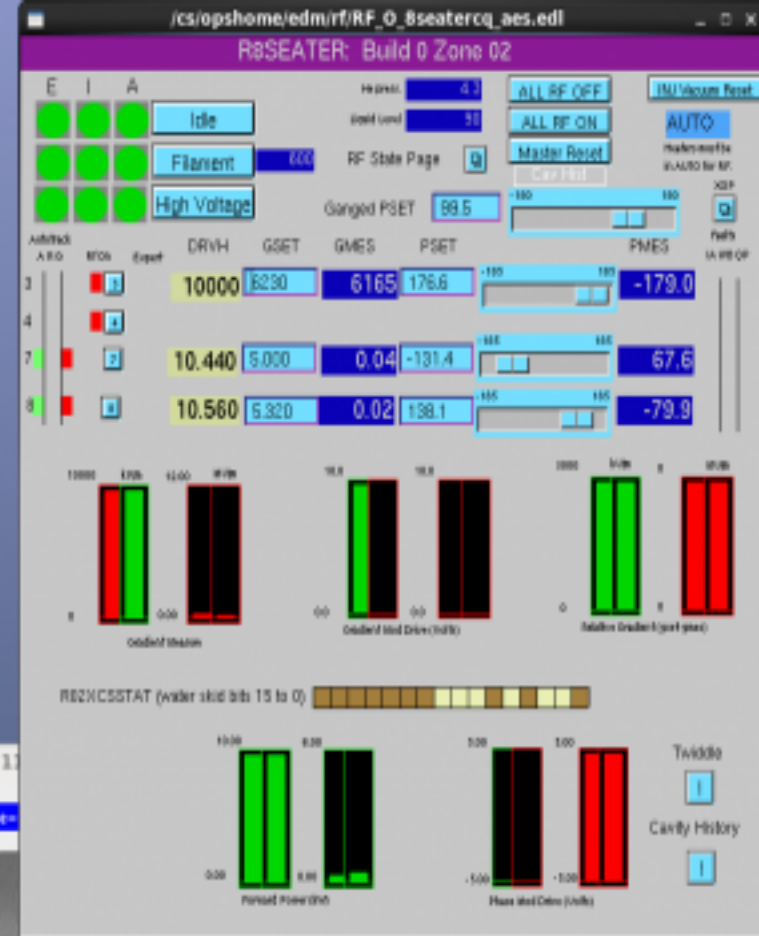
/cs/opshome/edm/rf/RF_O_8seatercq_aes.edl

R8SEATER: Build 0 Zone 02

E I A

Idle

Filament

High Voltage

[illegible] 4.3

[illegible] 98

RF State Page

Ganged PSET 89.5

ALL RF OFF

ALL RF ON

Master Reset

Cav Hist

INJ Vacuum Reset

AUTO

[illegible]

XDP

DRVH GSET GMES PSET PMES

3 10000 6230 6165 176.6 -179.0

4

7 10.440 5.000 0.04 -131.4 67.6

8 10.560 5.320 0.02 138.1 -79.9

10000 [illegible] 0

Gradient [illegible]

Gradient Mod Drive (Volts)

Relative Gradient (gset-gmes)

R02XCSSTAT (water skid bits 15 to 0)

10.00 0.00

Forward Power (kW)

5.00 -5.00

Phase Mod Drive (Volts)

Twiddle

Cavity History